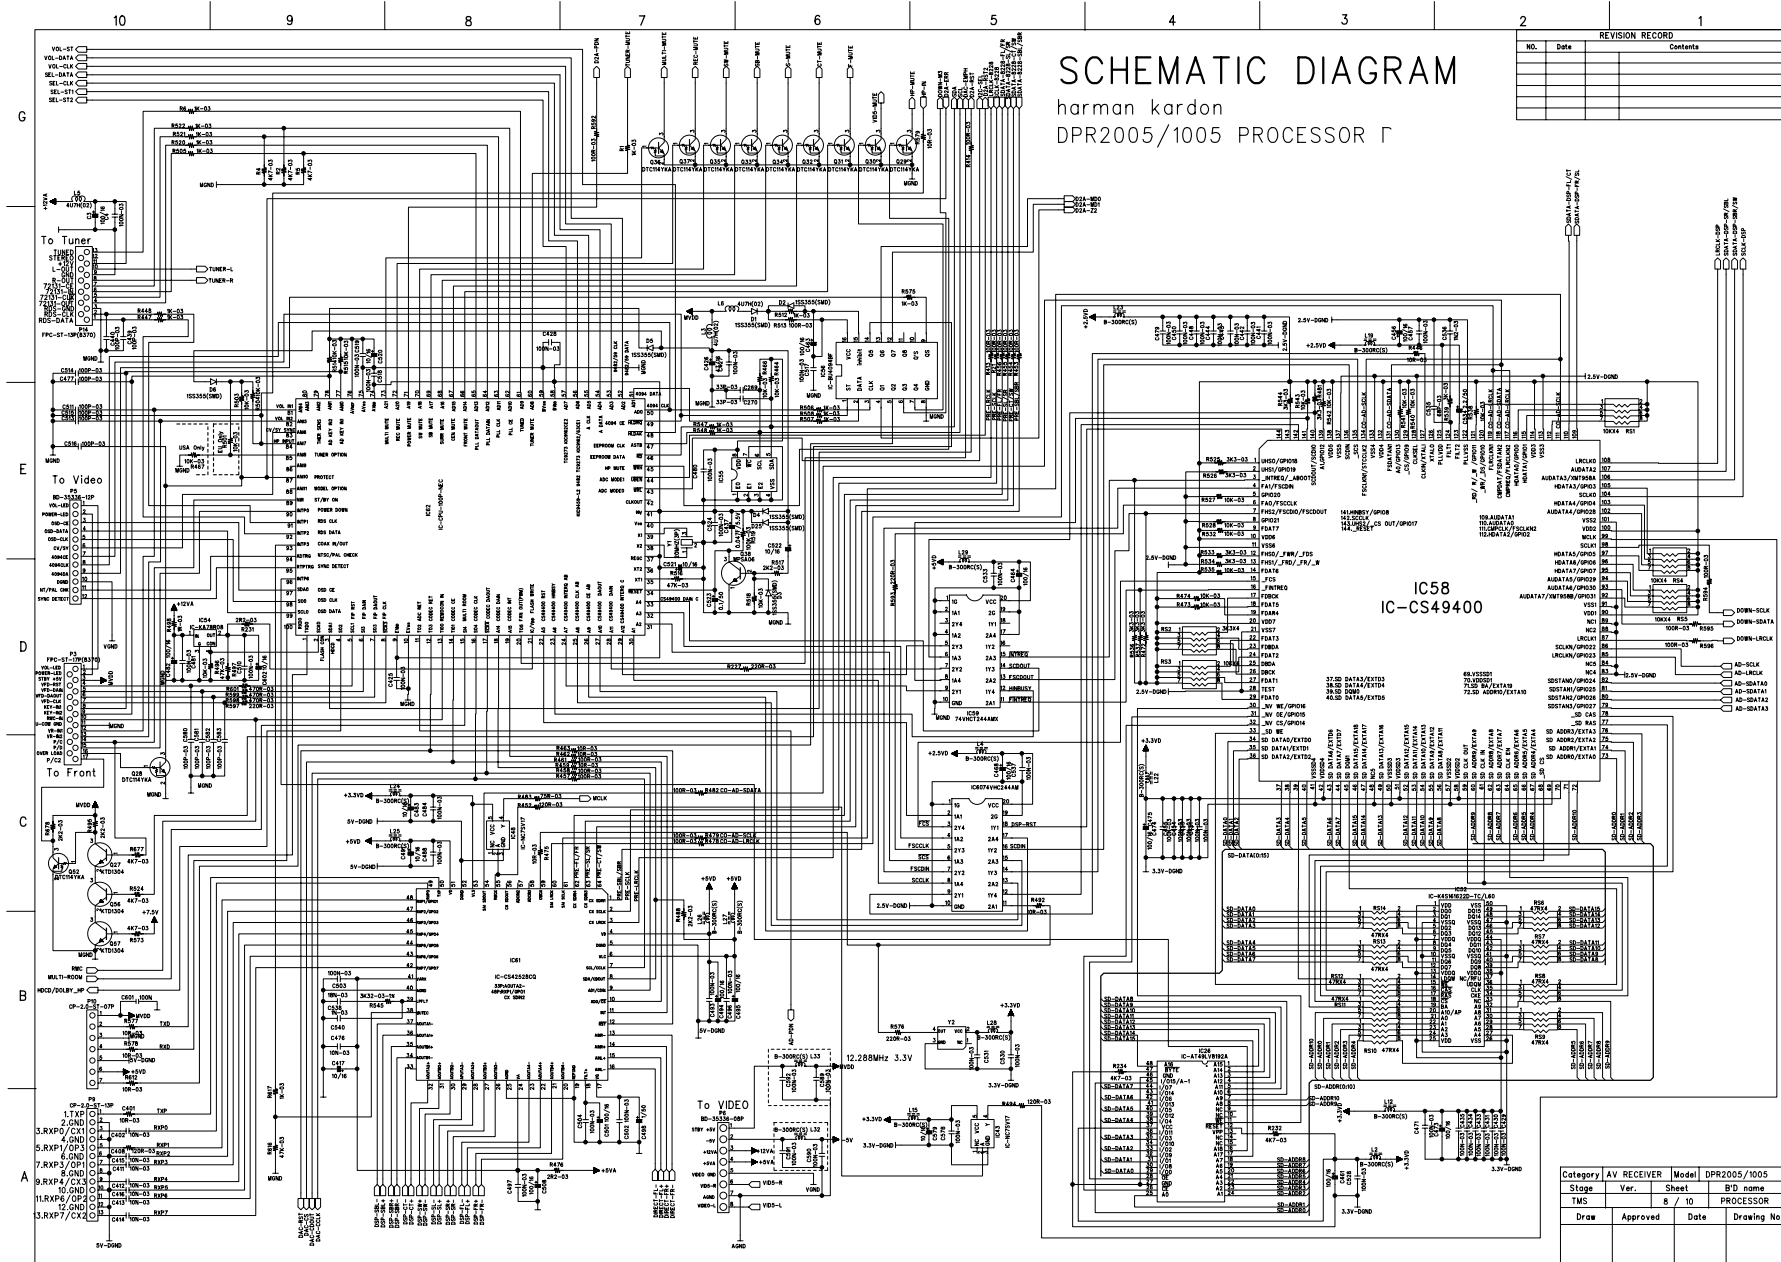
10
9
8
7
6
5
4
3
2
1

SCHEMATIC DIAGRAM
harman kardon
DPR2005/1005 PROCESSOR Γ

REVISION RECORD
| NO. | Date | Contents |
|---|---|---|
| | | |

G
F
E
D
C
B
A

To Tuner
To Video
To Front
To VIDEO

IC58
IC-CS49400

IC62
IC-CPU-00P-NEC

IC61
IC-CS42528CQ

IC59
74VHCT244MX

IC60 74VHC244AM

IC26
IC-AT49LV8192A

IC55

Q36 Q37 Q35 Q33 Q34 Q32 Q31 Q30 Q29
DTC114YKA

Q28 DTC114YKA
Q27 KTD1304
Q52 DTC114YKA
Q56 KTD1304
Q57 KTD1304

12.288MHz 3.3V

P14 FPC-ST-13P(8370)
P3 FPC-ST-17P(8370)
P10 CP-2.0-ST-07P
P9 CP-2.0-ST-13P
P6 BD-35336-08P
P8 BD-35336-12P

1.TXP
2.GND
3.RXP0/CX1
4.GND
5.RXP1/OP3
6.GND
7.RXP3/OP1
8.GND
9.RXP4/CX3
10.GND
11.RXP6/OP2
12.GND
13.RXP7/CX2

VOL-ST
VOL-DATA
VOL-CLK
SEL-DATA
SEL-CLK
SEL-ST1
SEL-ST2

TUNER-L
TUNER-R

MULTI-ROOM
HDCD/DOLBY_HP

DOWN-SCLK
DOWN-SDATA
DOWN-LRCLK
AD-SCLK
AD-LRCLK
AD-SDATA0
AD-SDATA1
AD-SDATA2
AD-SDATA3

D2A-MD0
D2A-MD1
D2A-Z2

| Category | AV RECEIVER | Model | DPR2005/1005 |
|---|---|---|---|
| Stage | Ver. | Sheet | B'D name |
| TMS | | 8 / 10 | PROCESSOR |
| Draw | Approved | Date | Drawing No |